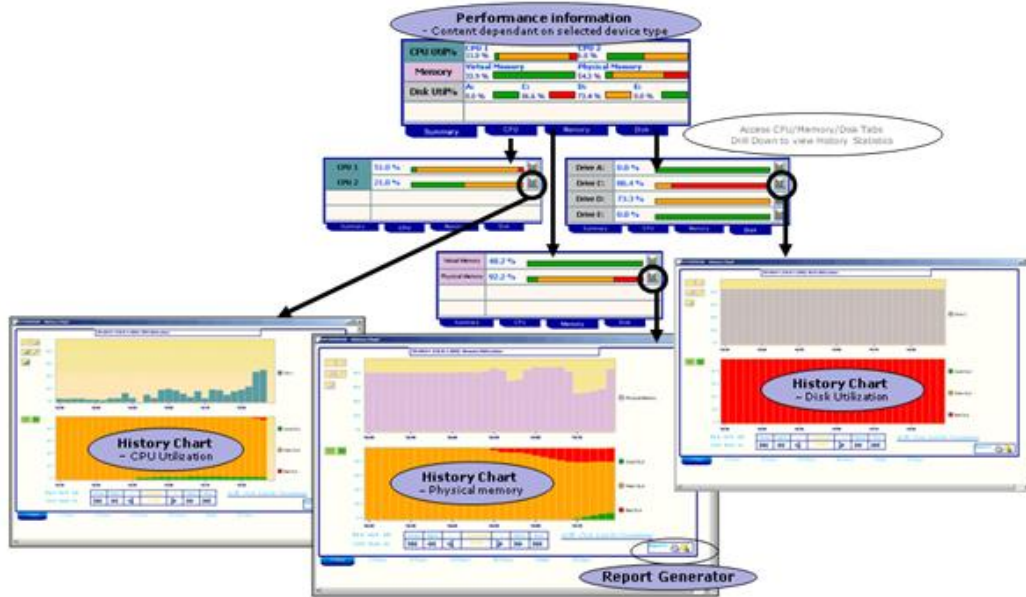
Performance information
- Content dependant on selected device type

| CPU Util% | CPU 1 23.9 % | CPU 2 6.8 % |
|---|---|---|
| Memory | Virtual Memory 33.9 % | Physical Memory 54.3 % |
| Disk Util% | A: 0.0 % C: 86.6 % | D: 73.4 % E: 0.0 % |

Summary CPU Memory Disk

Access CPU/Memory/Disk Tabs
Drill Down to view History Statistics

| CPU 1 | 51.0 % |
|---|---|
| CPU 2 | 21.0 % |

Summary CPU Memory Disk

| Drive A: | 0.0 % |
|---|---|
| Drive C: | 86.4 % |
| Drive D: | 73.3 % |
| Drive E: | 0.0 % |

Summary CPU Memory Disk

| Virtual Memory | 48.2 % |
|---|---|
| Physical Memory | 92.2 % |

Summary CPU Memory Disk

History Chart
- CPU Utilization

History Chart
- Physical memory

History Chart
- Disk Utilization

Report Generator